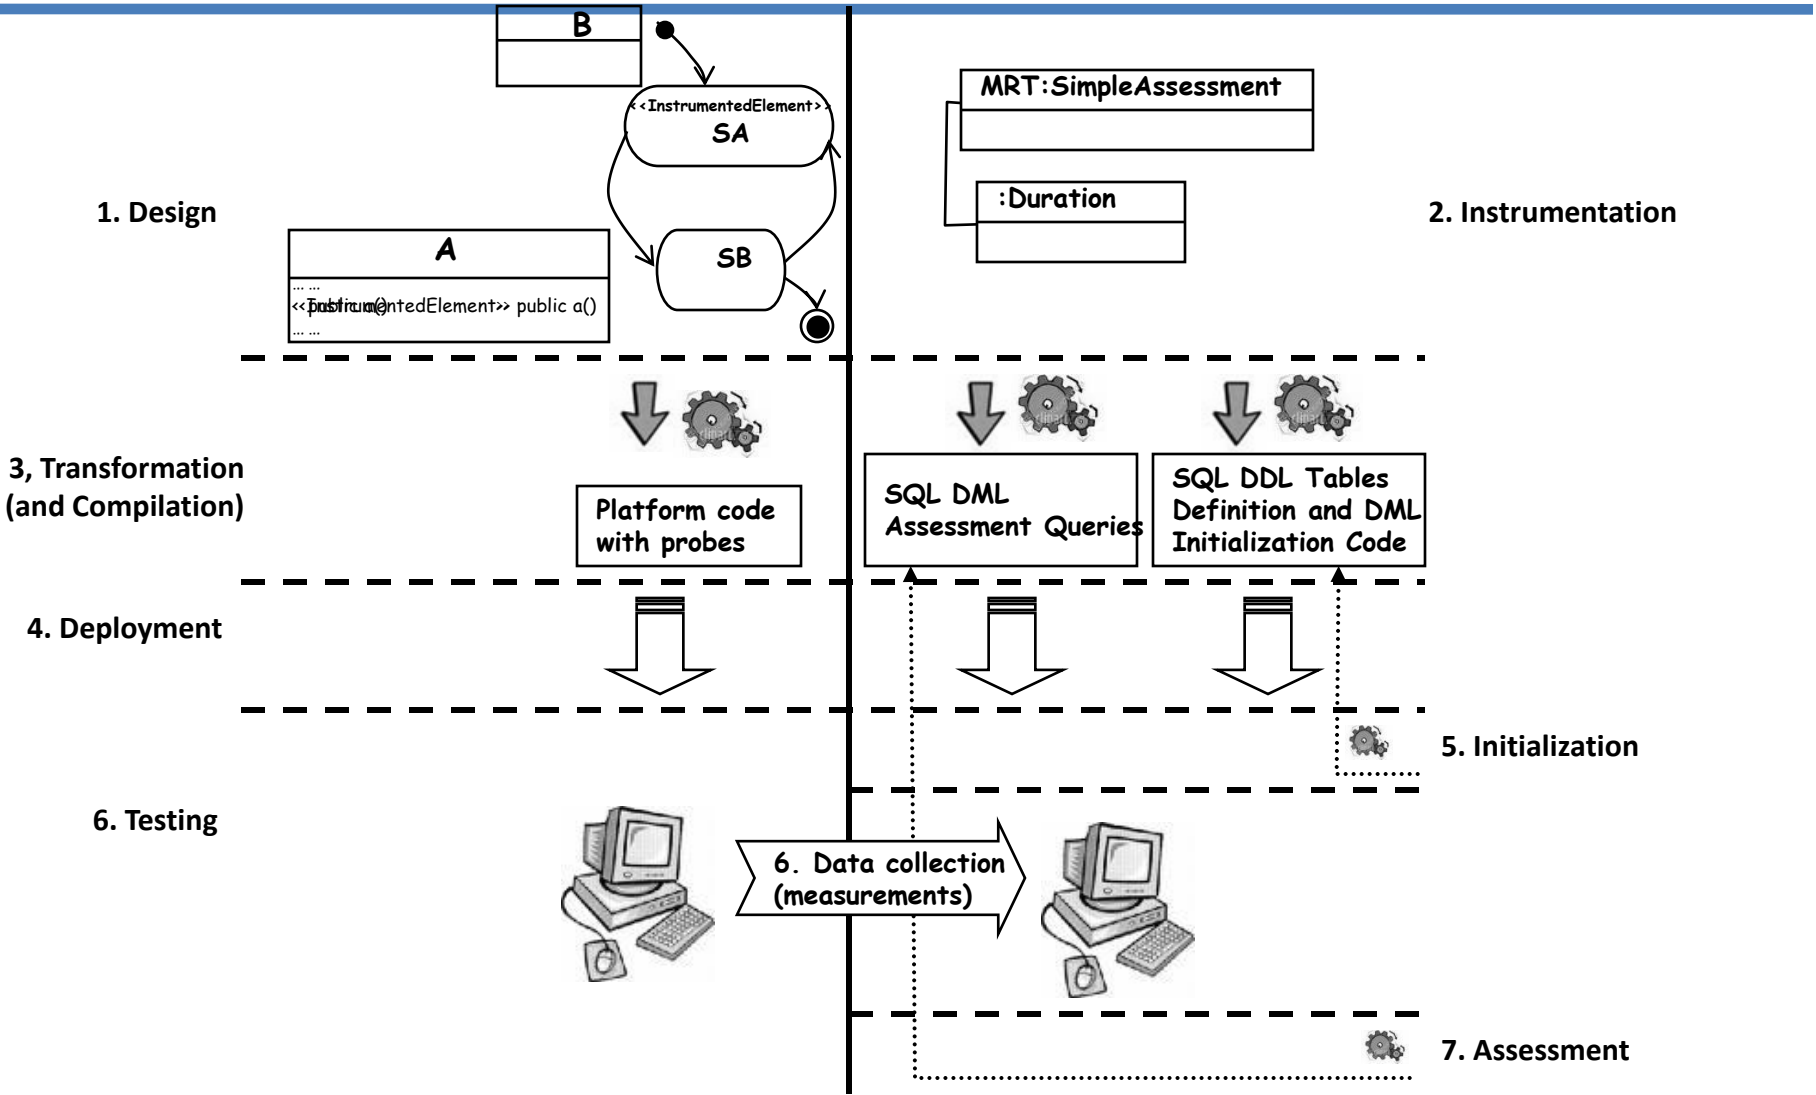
B

<<InstrumentedElement>>
SA

SB

MRT:SimpleAssessment

:Duration

1. Design

2. Instrumentation

A

... ...
<<InstrumentedElement>> public a()
... ...

3, Transformation (and Compilation)

Platform code with probes

SQL DML Assessment Queries

SQL DDL Tables Definition and DML Initialization Code

4. Deployment

5. Initialization

6. Testing

6. Data collection (measurements)

7. Assessment